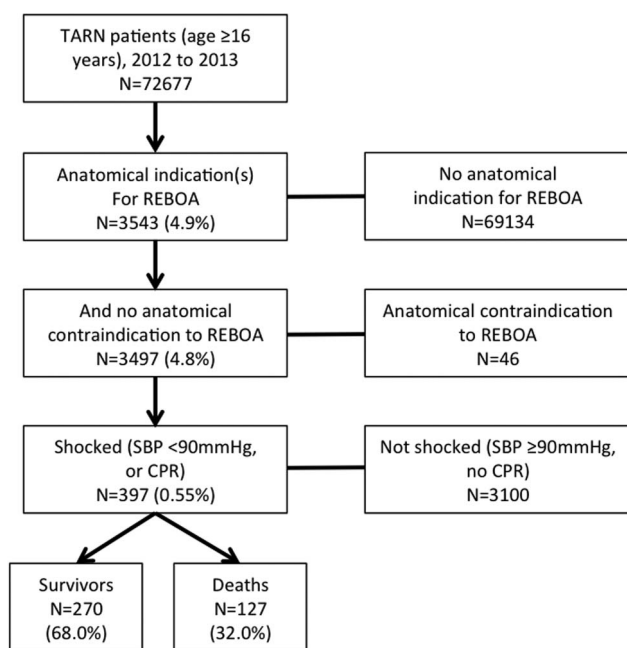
TARN patients (age ≥16 years), 2012 to 2013
N=72677

Anatomical indication(s)
For REBOA
N=3543 (4.9%)

No anatomical indication for REBOA
N=69134

And no anatomical contraindication to REBOA
N=3497 (4.8%)

Anatomical contraindication to REBOA
N=46

Shocked (SBP <90mmHg, or CPR)
N=397 (0.55%)

Not shocked (SBP ≥90mmHg, no CPR)
N=3100

Survivors
N=270
(68.0%)

Deaths
N=127
(32.0%)